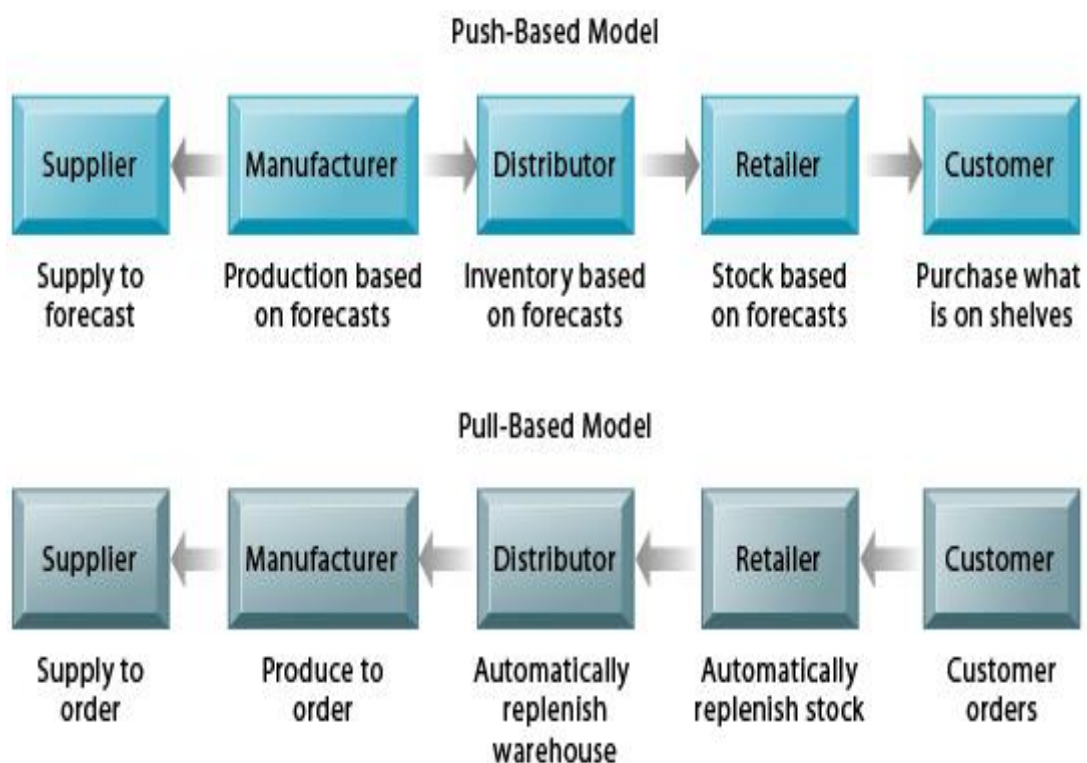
Push-Based Model

Supplier

Manufacturer

Distributor

Retailer

Customer

Supply to forecast

Production based on forecasts

Inventory based on forecasts

Stock based on forecasts

Purchase what is on shelves

Pull-Based Model

Supplier

Manufacturer

Distributor

Retailer

Customer

Supply to order

Produce to order

Automatically replenish warehouse

Automatically replenish stock

Customer orders